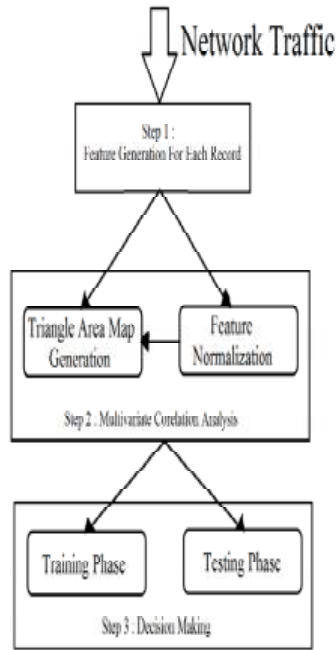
Network Traffic

Step 1 :
Feature Generation For Each Record

Triangle Area Map Generation

Feature Normalization

Step 2 : Multivariate Corelation Analysis

Training Phase

Testing Phase

Step 3 : Decision Making